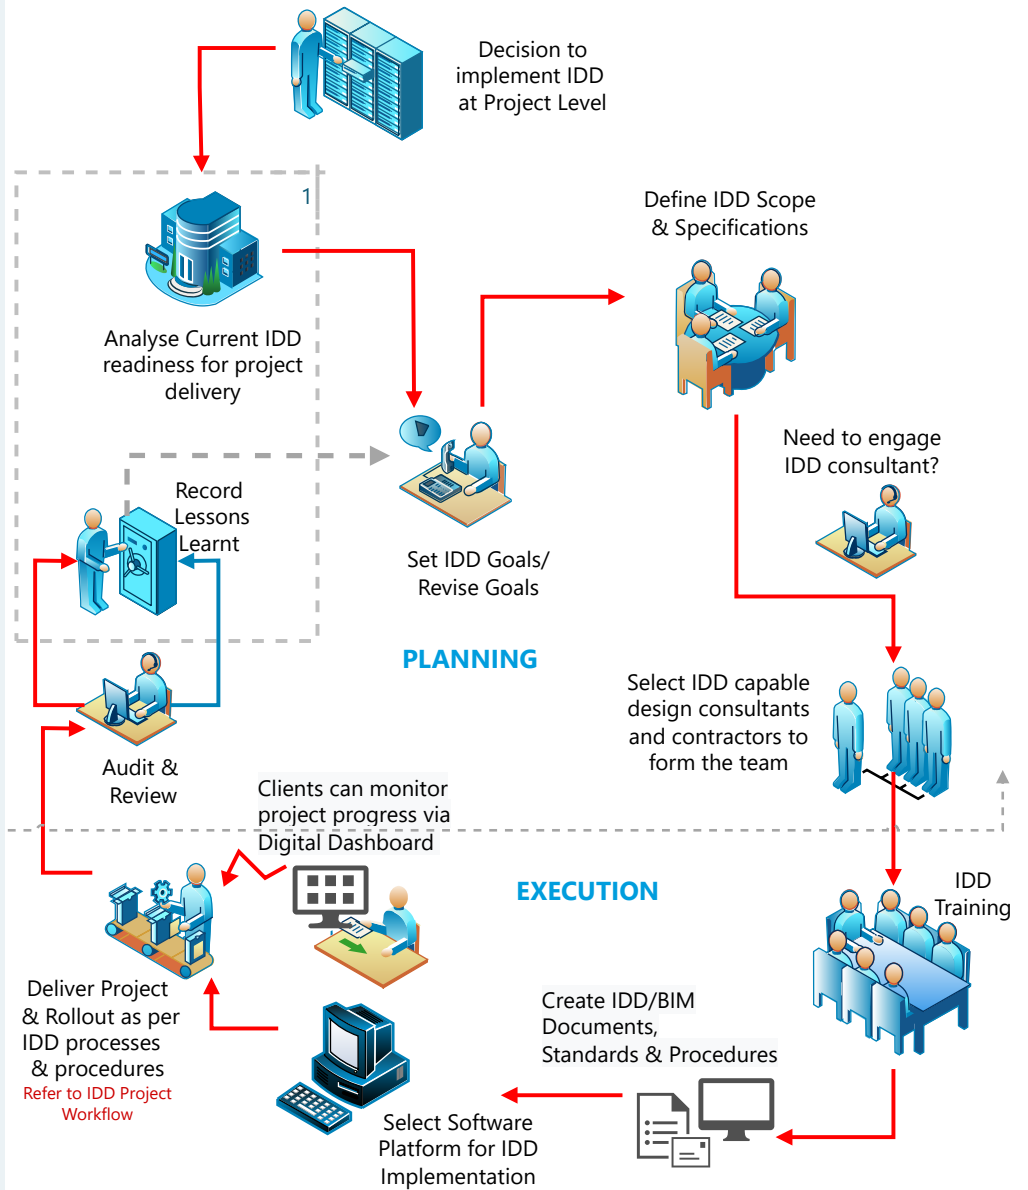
Decision to implement IDD at Project Level

1

Analyse Current IDD readiness for project delivery

Define IDD Scope & Specifications

Need to engage IDD consultant?

Record Lessons Learnt

Set IDD Goals/ Revise Goals

PLANNING

Audit & Review

Select IDD capable design consultants and contractors to form the team

Clients can monitor project progress via Digital Dashboard

EXECUTION

IDD Training

Deliver Project & Rollout as per IDD processes & procedures
Refer to IDD Project Workflow

Create IDD/BIM Documents, Standards & Procedures

Select Software Platform for IDD Implementation